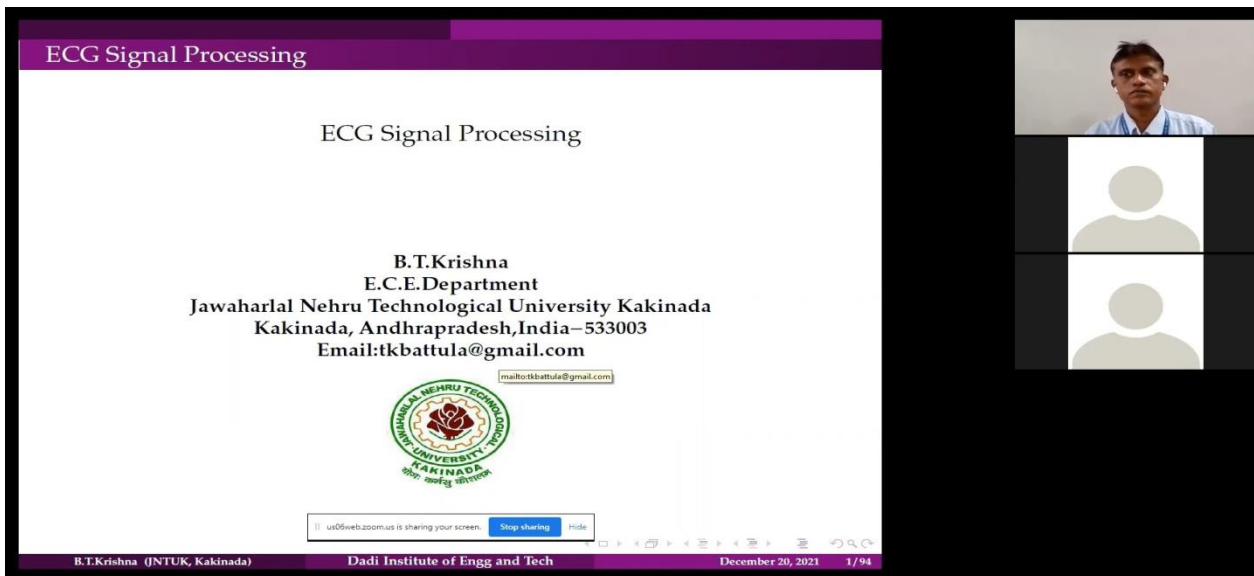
ECG Signal Processing

ECG Signal Processing

B.T.Krishna
E.C.E.Department
Jawaharlal Nehru Technological University Kakinada
Kakinada, Andhrapradesh,India−533003
Email:tkbattula@gmail.com

mailto:tkbattula@gmail.com

JAWAHARLAL NEHRU TECHNOLOGICAL UNIVERSITY KAKINADA
योगः कर्मसु कौशलम्

us06web.zoom.us is sharing your screen. Stop sharing Hide

B.T.Krishna (JNTUK, Kakinada) Dadi Institute of Engg and Tech December 20, 2021 1/94